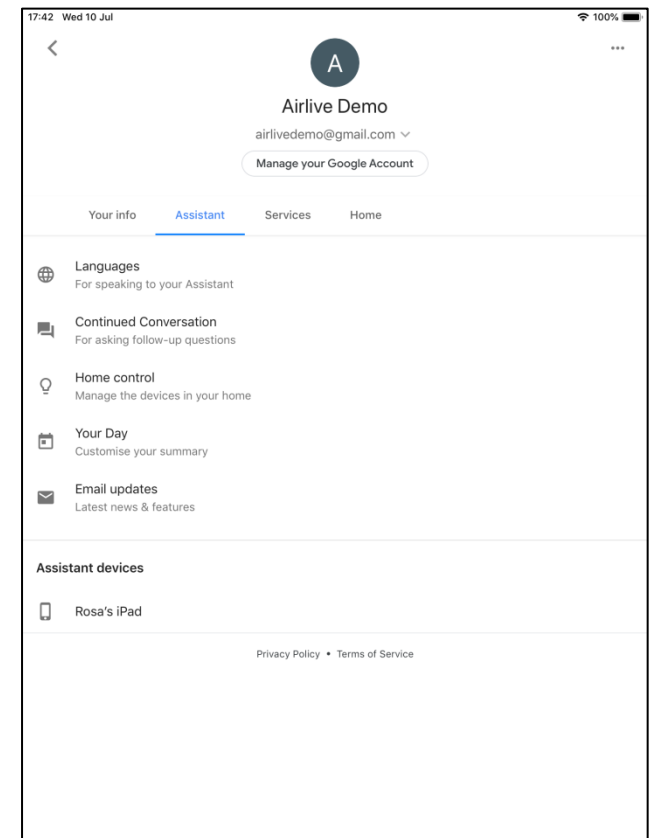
17:42 Wed 10 Jul

100%

A

Airlive Demo

airlivedemo@gmail.com

Manage your Google Account

Your info Assistant Services Home

Languages
For speaking to your Assistant

Continued Conversation
For asking follow-up questions

Home control
Manage the devices in your home

Your Day
Customise your summary

Email updates
Latest news & features

Assistant devices

Rosa's iPad

Privacy Policy • Terms of Service